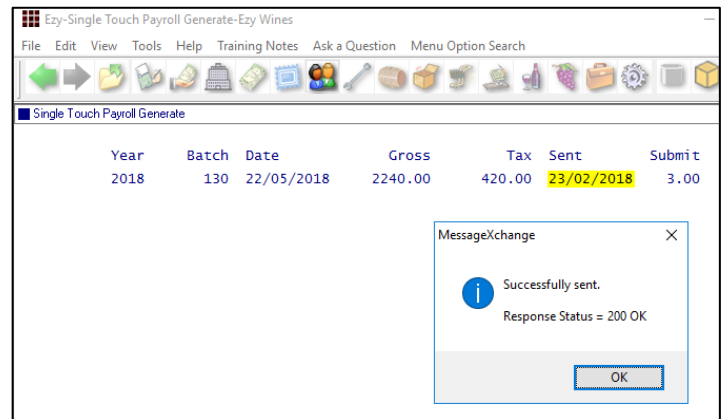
Ezy-Single Touch Payroll Generate-Ezy Wines

File Edit View Tools Help Training Notes Ask a Question Menu Option Search

Single Touch Payroll Generate

| Year | Batch | Date | Gross | Tax | Sent | Submit |
|---|---|---|---|---|---|---|
| 2018 | 130 | 22/05/2018 | 2240.00 | 420.00 | 23/02/2018 | 3.00 |

MessageXchange

Successfully sent.

Response Status = 200 OK

OK